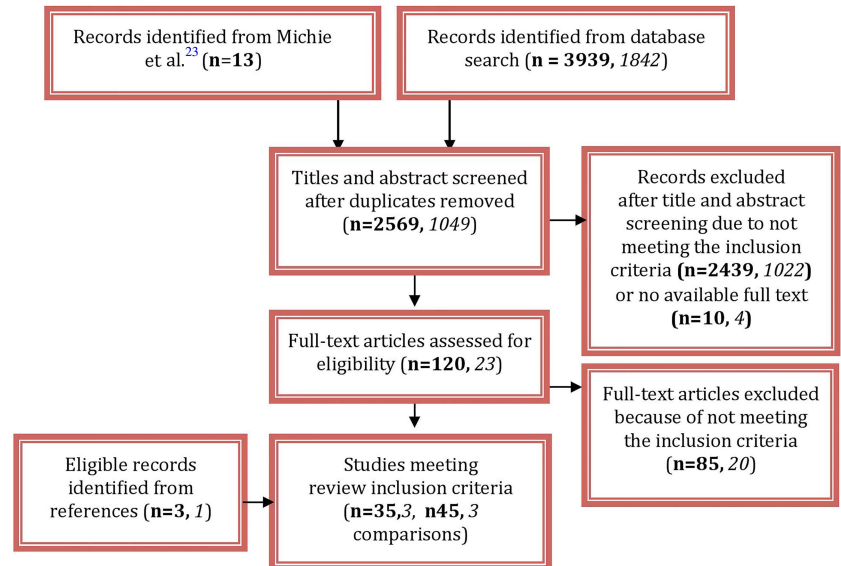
Records identified from Michie et al.$^{23}$ (**n=13**)

Records identified from database search (**n = 3939,** *1842*)

Titles and abstract screened after duplicates removed (**n=2569,** *1049*)

Records excluded after title and abstract screening due to not meeting the inclusion criteria (**n=2439,** *1022*) or no available full text (**n=10,** *4*)

Full-text articles assessed for eligibility (**n=120,** *23*)

Full-text articles excluded because of not meeting the inclusion criteria (**n=85,** *20*)

Eligible records identified from references (**n=3,** *1*)

Studies meeting review inclusion criteria (**n=35,***3*, **n45,** *3* comparisons)